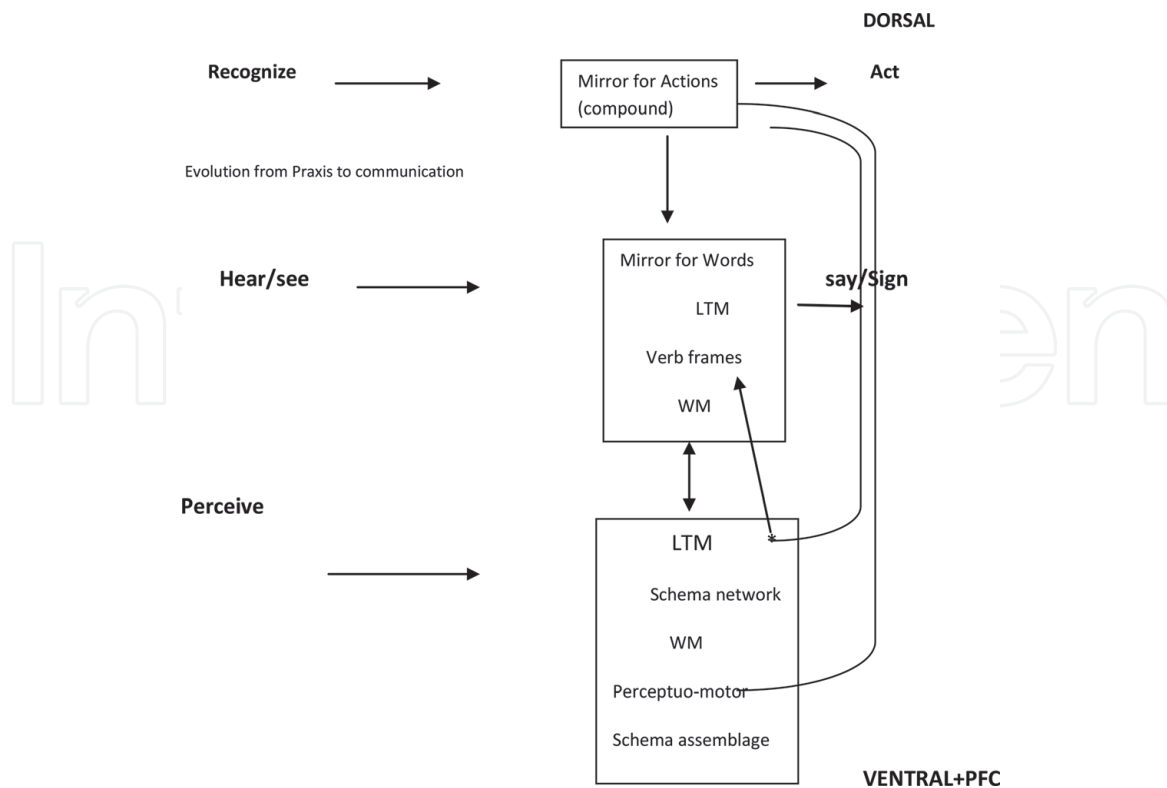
DORSAL

Recognize

Mirror for Actions (compound)

Act

Evolution from Praxis to communication

Hear/see

Mirror for Words

LTM

Verb frames

WM

say/Sign

Perceive

LTM

*

Schema network

WM

Perceptuo-motor

Schema assemblage

VENTRAL+PFC